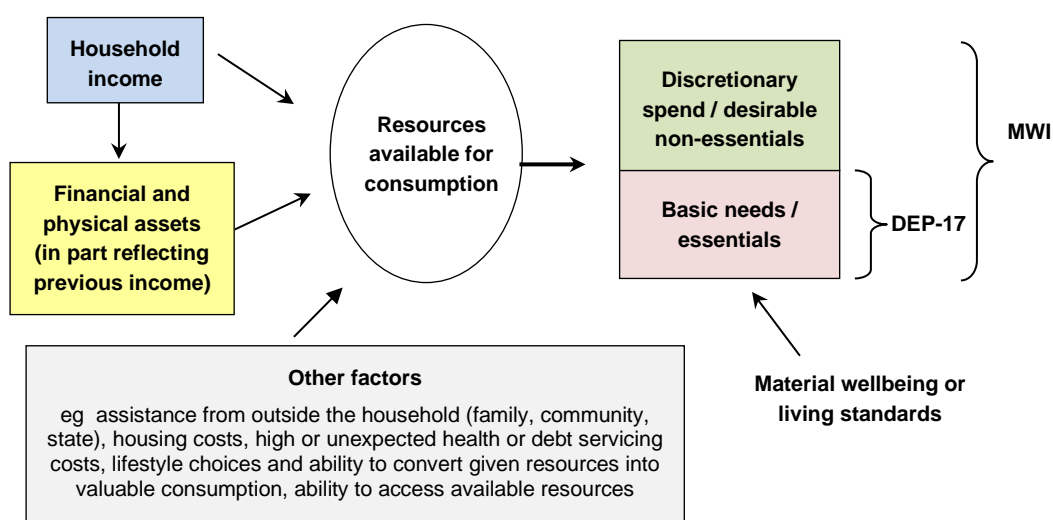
Household income

Financial and physical assets (in part reflecting previous income)

Resources available for consumption

Discretionary spend / desirable non-essentials

Basic needs / essentials

MWI

DEP-17

Other factors

eg assistance from outside the household (family, community, state), housing costs, high or unexpected health or debt servicing costs, lifestyle choices and ability to convert given resources into valuable consumption, ability to access available resources

Material wellbeing or living standards